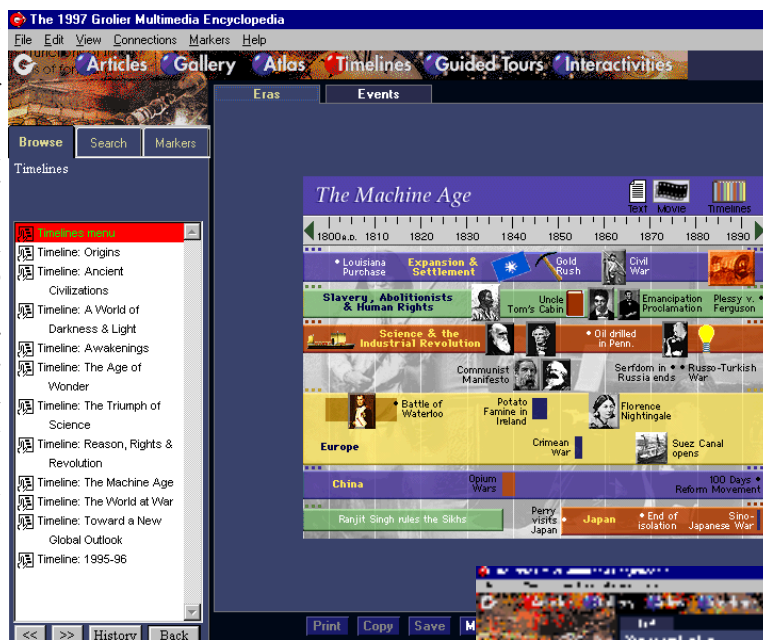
The 1997 Grolier Multimedia Encyclopedia

File Edit View Connections Markers Help

Articles Gallery Atlas Timelines Guided Tours Interactivities

Eras Events

Browse Search Markers

Timelines

Timelines menu
Timeline: Origins
Timeline: Ancient Civilizations
Timeline: A World of Darkness & Light
Timeline: Awakenings
Timeline: The Age of Wonder
Timeline: The Triumph of Science
Timeline: Reason, Rights & Revolution
Timeline: The Machine Age
Timeline: The World at War
Timeline: Toward a New Global Outlook
Timeline: 1995-96

<< >> History Back

The Machine Age

Text Movie Timelines

1800A.D. 1810 1820 1830 1840 1850 1860 1870 1880 1890

Louisiana Purchase
Expansion & Settlement
Gold Rush
Civil War

Slavery, Abolitionists & Human Rights
Uncle Tom's Cabin
Emancipation Proclamation
Plessy v. Ferguson

Science & the Industrial Revolution
Oil drilled in Penn.

Communist Manifesto
Serfdom in Russia ends
Russo-Turkish War

Battle of Waterloo
Potato Famine in Ireland
Florence Nightingale

Europe
Crimean War
Suez Canal opens

China
Opium Wars
100 Days Reform Movement

Ranjit Singh rules the Sikhs
Perry visits Japan
Japan
End of isolation
Sino-Japanese War

Print Copy Save M